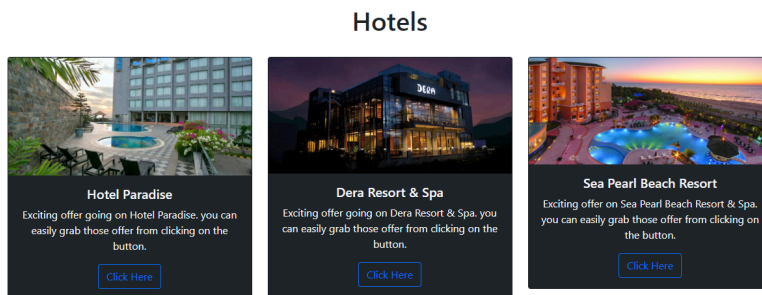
Hotels

DERA

Hotel Paradise

Exciting offer going on Hotel Paradise. you can easily grab those offer from clicking on the button.

Click Here

Dera Resort & Spa

Exciting offer going on Dera Resort & Spa. you can easily grab those offer from clicking on the button.

Click Here

Sea Pearl Beach Resort

Exciting offer on Sea Pearl Beach Resort & Spa. you can easily grab those offer from clicking on the button.

Click Here